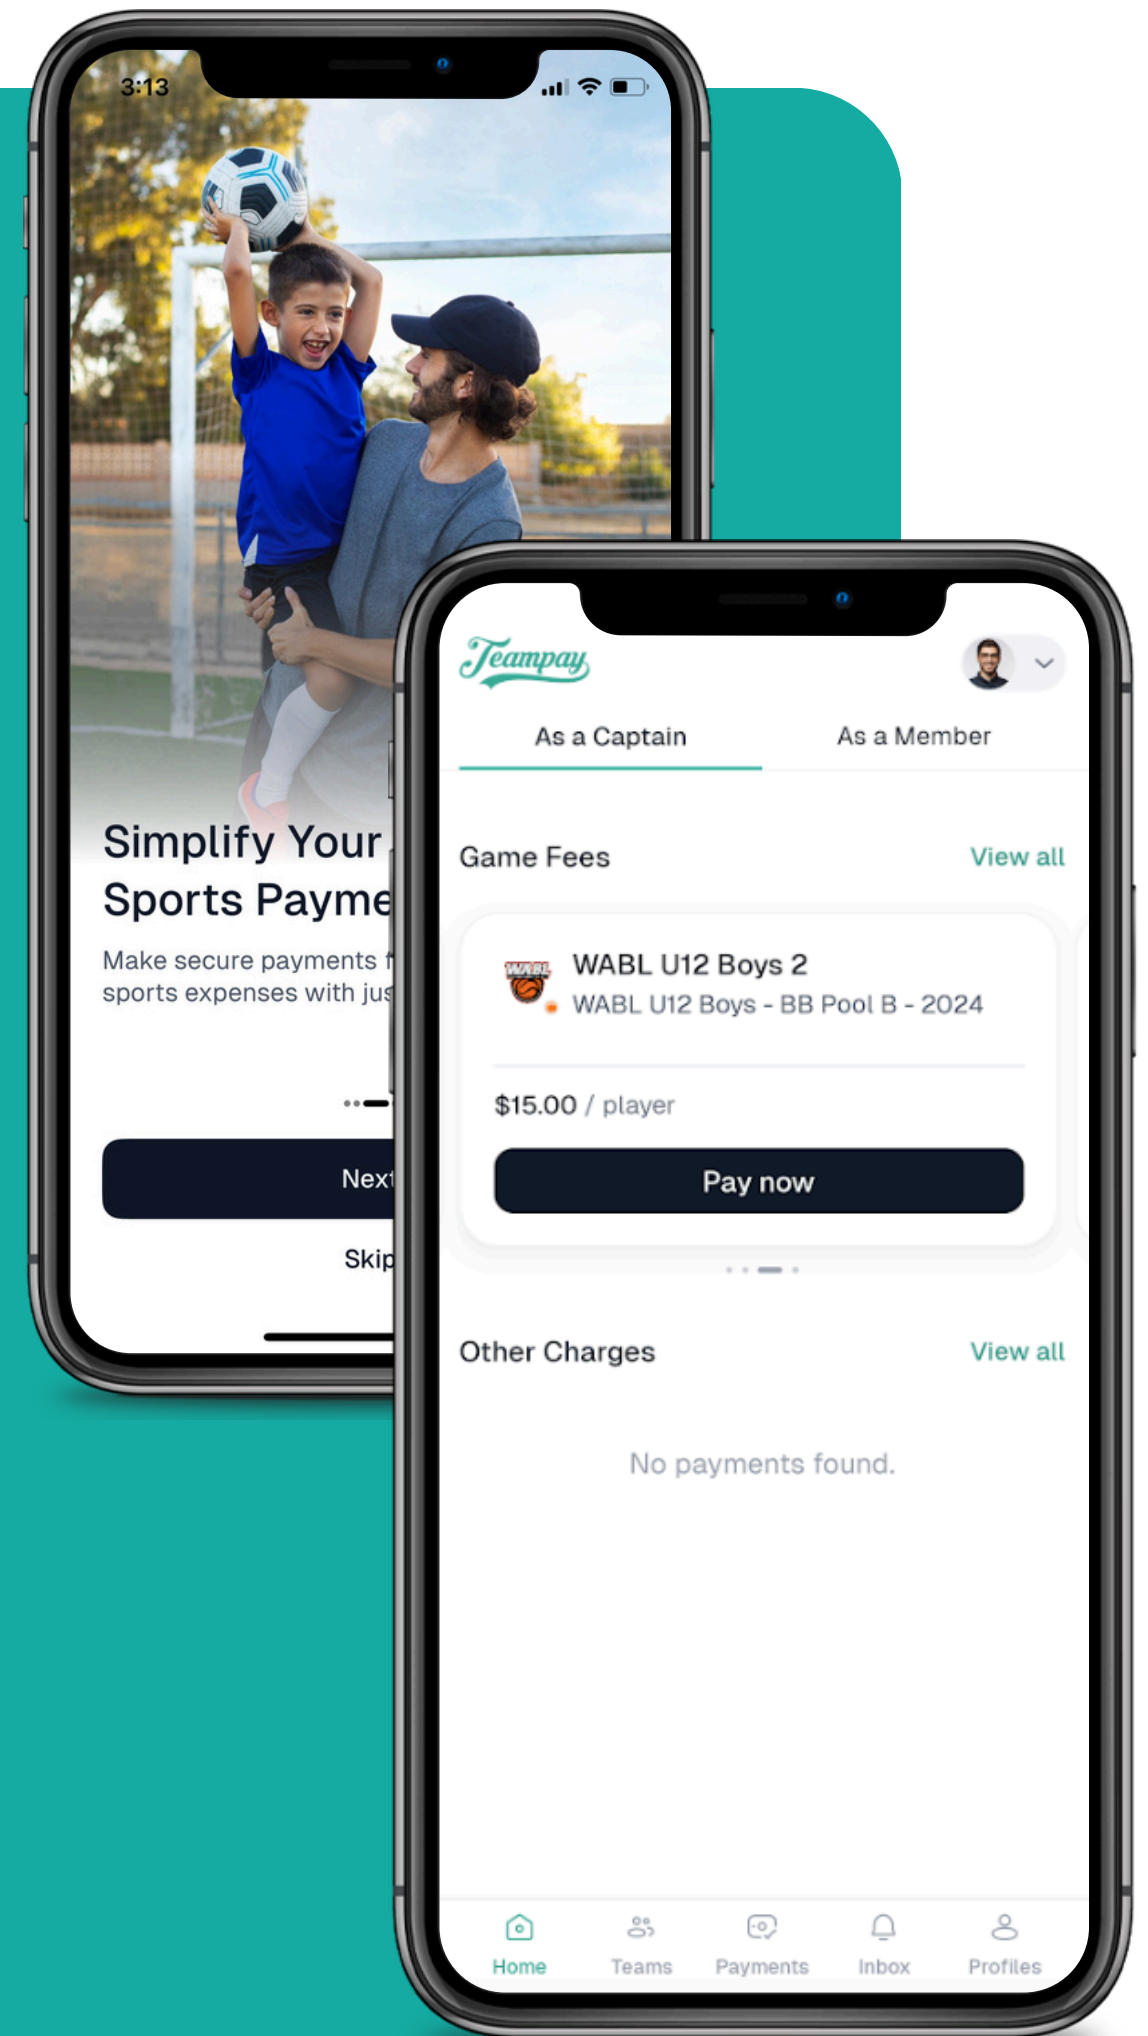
3:13

Simplify Your Sports Payme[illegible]

Make secure payments f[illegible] sports expenses with jus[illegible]

Next

Skip

Teampay

As a Captain

As a Member

Game Fees

View all

WABL

WABL U12 Boys 2

WABL U12 Boys - BB Pool B - 2024

$15.00 / player

Pay now

Other Charges

View all

No payments found.

Home

Teams

Payments

Inbox

Profiles